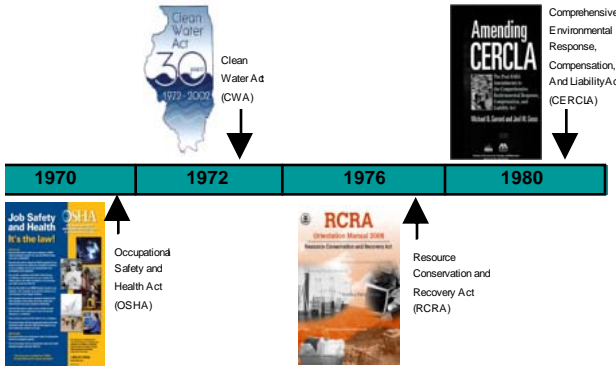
Clean Water Act 30 1972 - 2002

Clean Water Act (CWA)

Amending CERCLA

The Post-SARA Amendments to the Comprehensive Environmental Response, Compensation, and Liability Act

Michael B. Gerrard and Joel M. Gross

Comprehensive Environmental Response, Compensation, And Liability Act (CERCLA)

1970

1972

1976

1980

Job Safety and Health It's the law!

OSHA

Occupational Safety and Health Act (OSHA)

RCRA Orientation Manual 2008

Resource Conservation and Recovery Act

Resource Conservation and Recovery Act (RCRA)